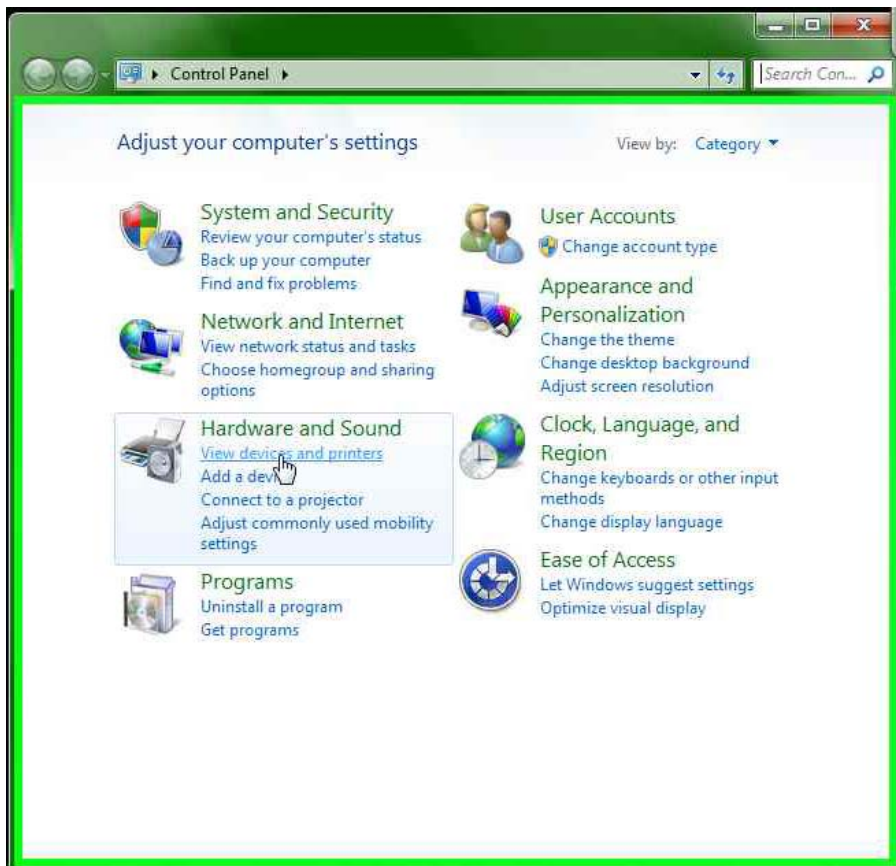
Control Panel ▸

Search Con...

Adjust your computer's settings

View by: Category ▾

System and Security
Review your computer's status
Back up your computer
Find and fix problems

Network and Internet
View network status and tasks
Choose homegroup and sharing options

Hardware and Sound
View devices and printers
Add a dev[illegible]
Connect to a projector
Adjust commonly used mobility settings

Programs
Uninstall a program
Get programs

User Accounts
Change account type

Appearance and Personalization
Change the theme
Change desktop background
Adjust screen resolution

Clock, Language, and Region
Change keyboards or other input methods
Change display language

Ease of Access
Let Windows suggest settings
Optimize visual display